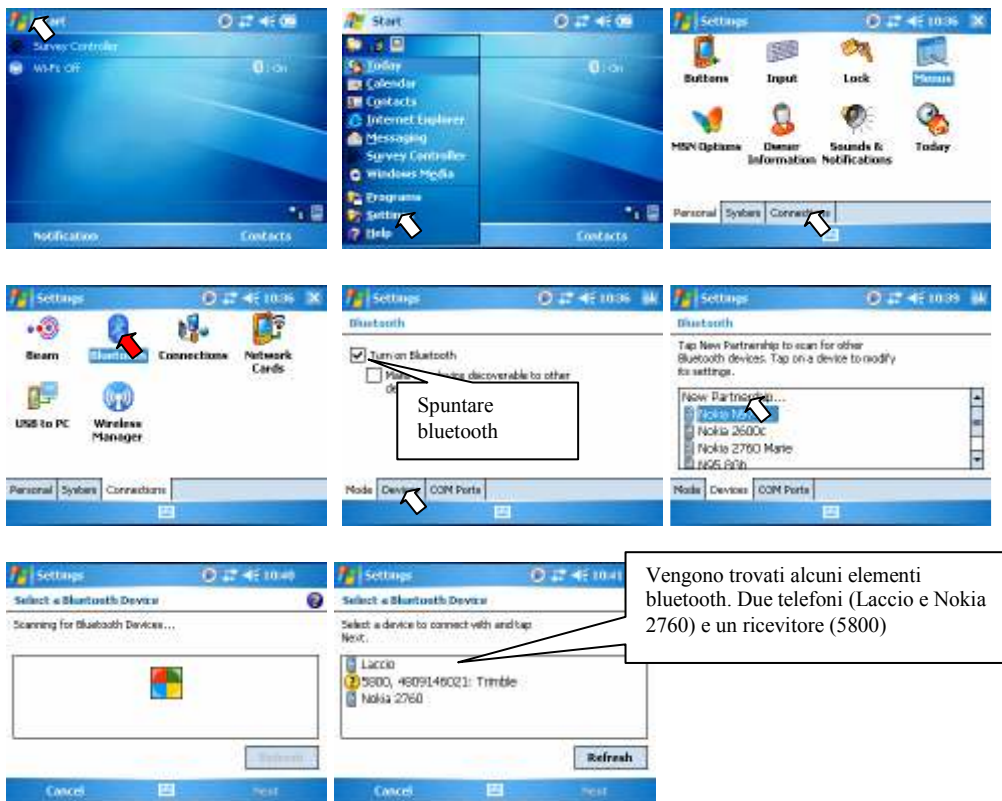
Start
Survey Controller
Wi-Fi: Off
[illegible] On
Notification
Contacts

Start
Today
Calendar
Contacts
Internet Explorer
Messaging
Survey Controller
Windows Media
Programs
Settings
Help
On
Contacts

Settings 10:36
Buttons
Input
Lock
Menus
MSN Options
Owner Information
Sounds & Notifications
Today
Personal
System
Connections

Settings 10:36
Beam
Bluetooth
Connections
Network Cards
USB to PC
Wireless Manager
Personal
System
Connections

Settings 10:36
Bluetooth
Turn on Bluetooth
Make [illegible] discoverable to other de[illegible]
Spuntare bluetooth
Mode
Devices
COM Ports

Settings 10:39
Bluetooth
Tap New Partnership to scan for other Bluetooth devices. Tap on a device to modify its settings.
New Partnership...
Nokia N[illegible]
Nokia 2600c
Nokia 2760 Marie
N95 8Gb
Mode
Devices
COM Ports

Settings 10:40
Select a Bluetooth Device
Scanning for Bluetooth Devices...
Refresh
Cancel
Next

Settings 10:41
Select a Bluetooth Device
Select a device to connect with and tap Next.
Laccio
5800, 4809146021: Trimble
Nokia 2760
Refresh
Cancel
Next

Vengono trovati alcuni elementi bluetooth. Due telefoni (Laccio e Nokia 2760) e un ricevitore (5800)